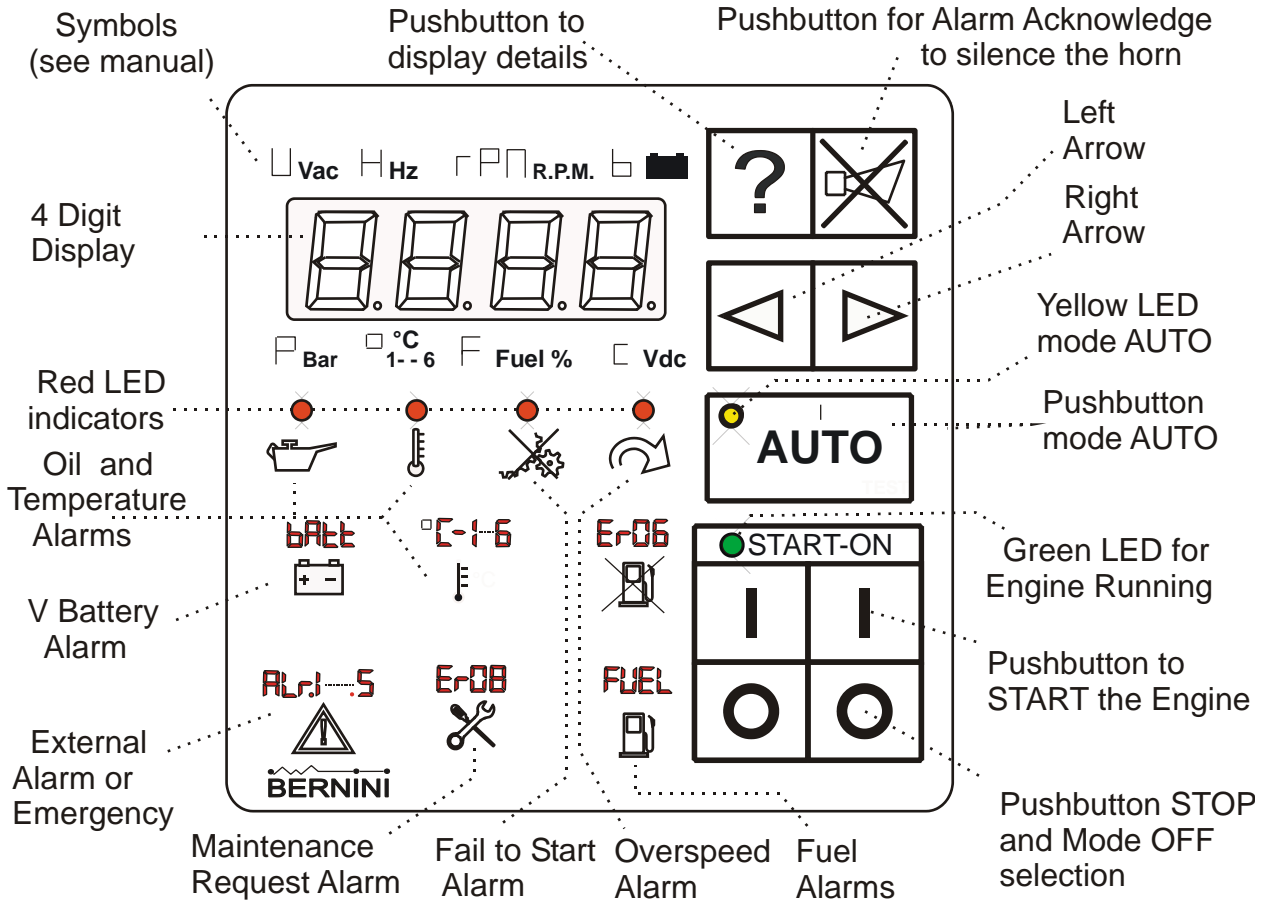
Symbols (see manual)

Pushbutton to display details

Pushbutton for Alarm Acknowledge to silence the horn

Vac Hz R.P.M.

4 Digit Display

Left Arrow

Right Arrow

Bar °C 1- - 6 Fuel % Vdc

Yellow LED mode AUTO

Red LED indicators

AUTO

Pushbutton mode AUTO

Oil and Temperature Alarms

bAtt °C-1-6 Er06

START-ON

Green LED for Engine Running

V Battery Alarm

Pushbutton to START the Engine

ALr.1 .5 Er08 FUEL

External Alarm or Emergency

BERNINI

Pushbutton STOP and Mode OFF selection

Maintenance Request Alarm

Fail to Start Alarm

Overspeed Alarm

Fuel Alarms